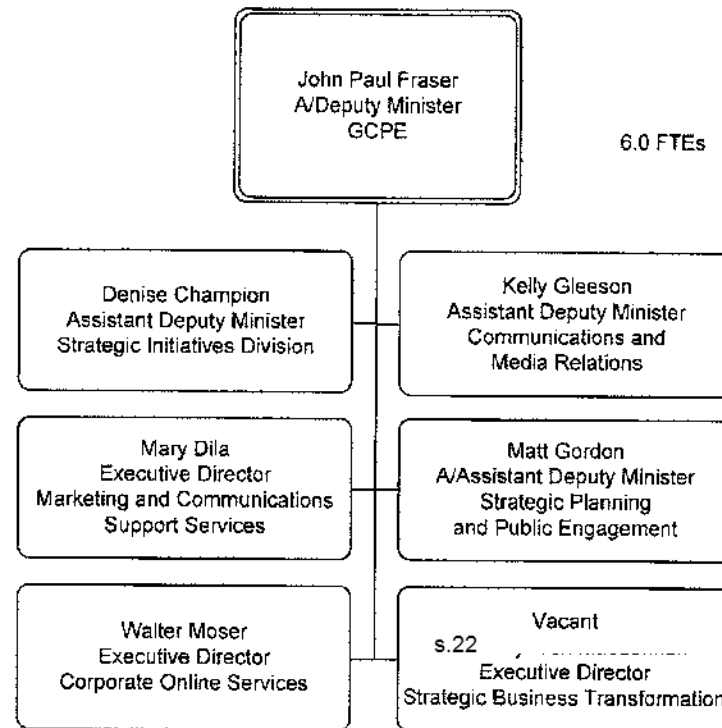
John Paul Fraser
A/Deputy Minister
GCPE

6.0 FTEs

Denise Champion
Assistant Deputy Minister
Strategic Initiatives Division

Kelly Gleeson
Assistant Deputy Minister
Communications and
Media Relations

Mary Dila
Executive Director
Marketing and Communications
Support Services

Matt Gordon
A/Assistant Deputy Minister
Strategic Planning
and Public Engagement

Walter Moser
Executive Director
Corporate Online Services

Vacant
s.22 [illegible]
Executive Director
Strategic Business Transformation